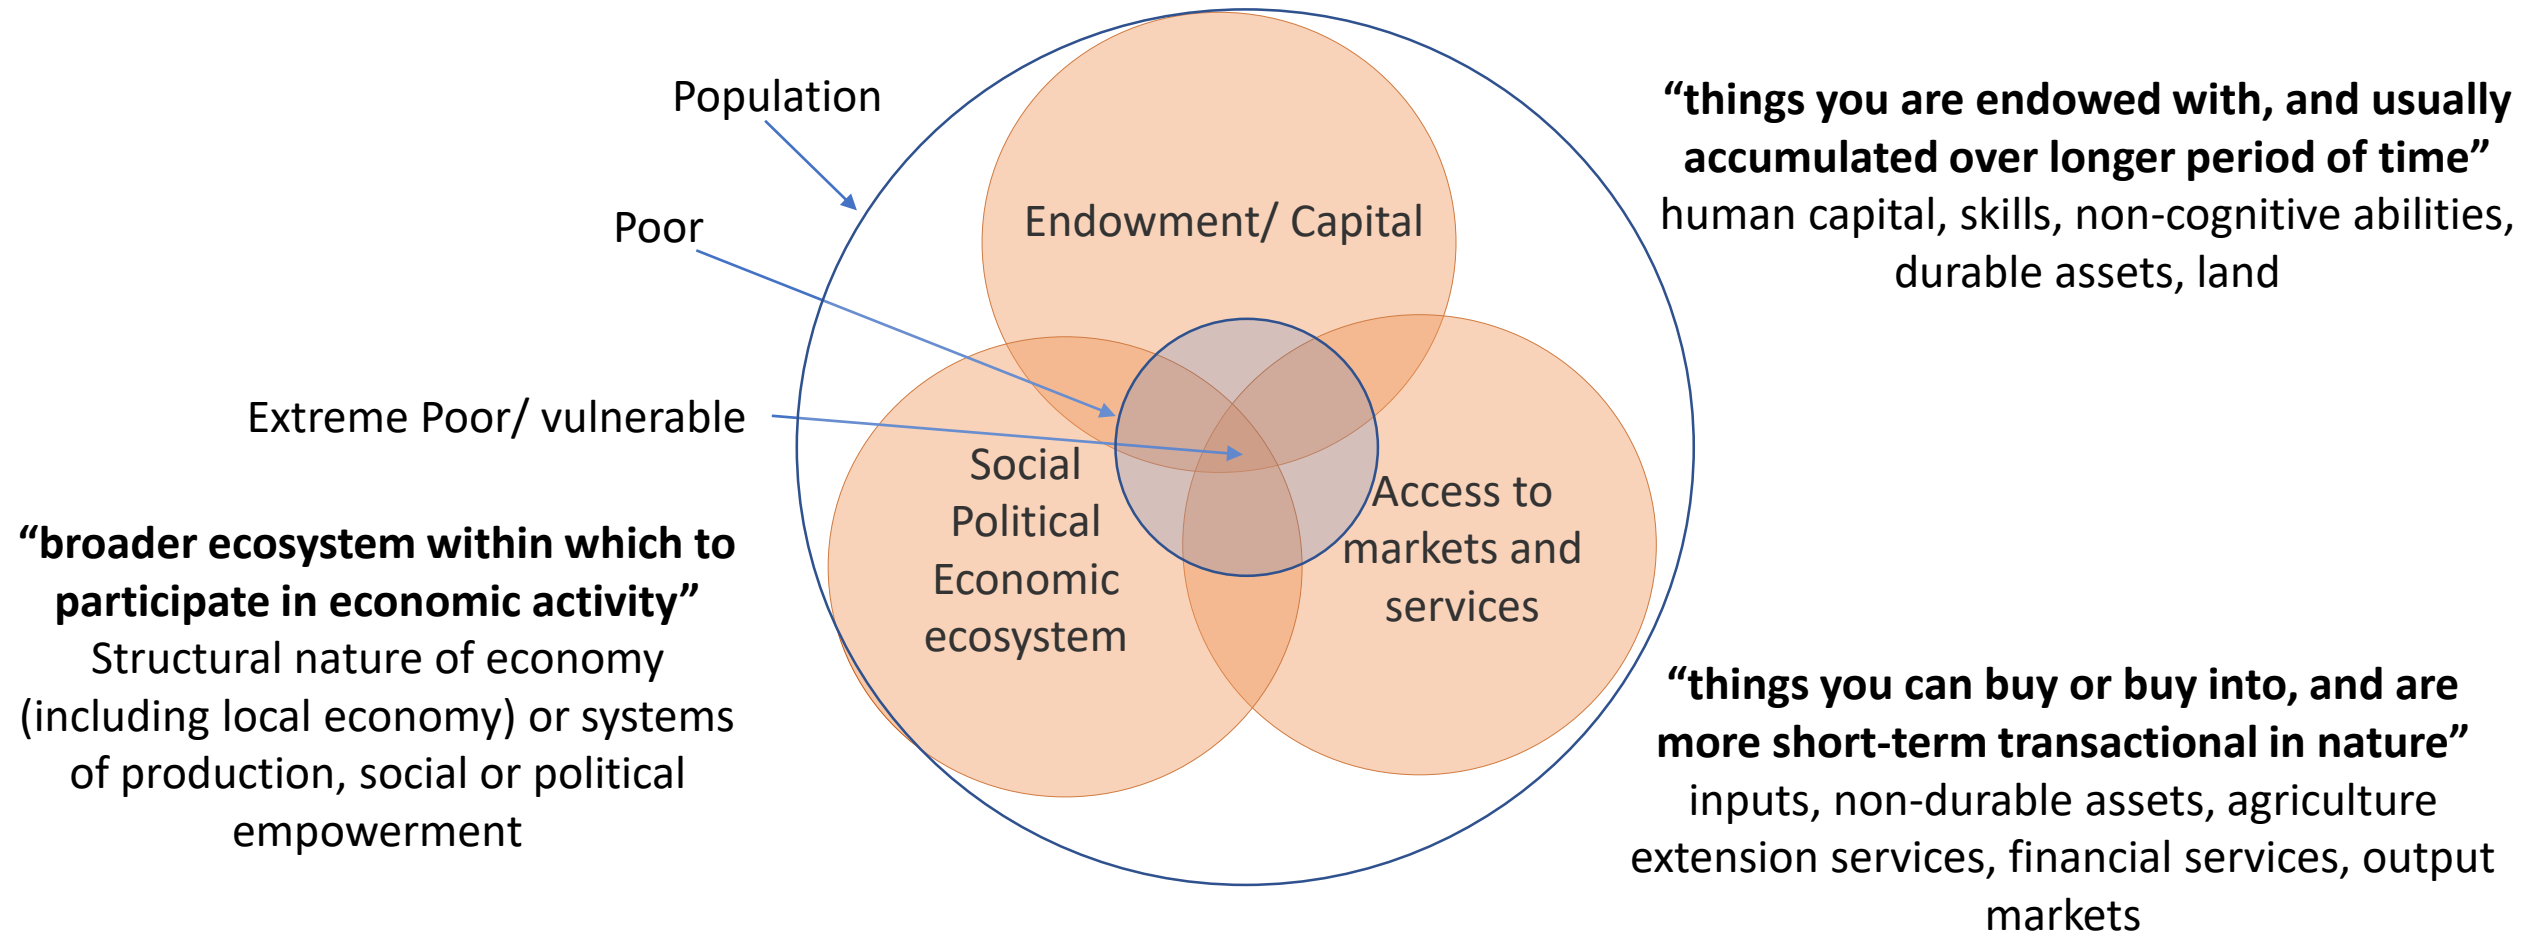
Population

Poor

Extreme Poor/ vulnerable

Endowment/ Capital

Social Political Economic ecosystem

Access to markets and services

**“things you are endowed with, and usually accumulated over longer period of time”**
human capital, skills, non-cognitive abilities, durable assets, land

**“broader ecosystem within which to participate in economic activity”**
Structural nature of economy (including local economy) or systems of production, social or political empowerment

**“things you can buy or buy into, and are more short-term transactional in nature”**
inputs, non-durable assets, agriculture extension services, financial services, output markets